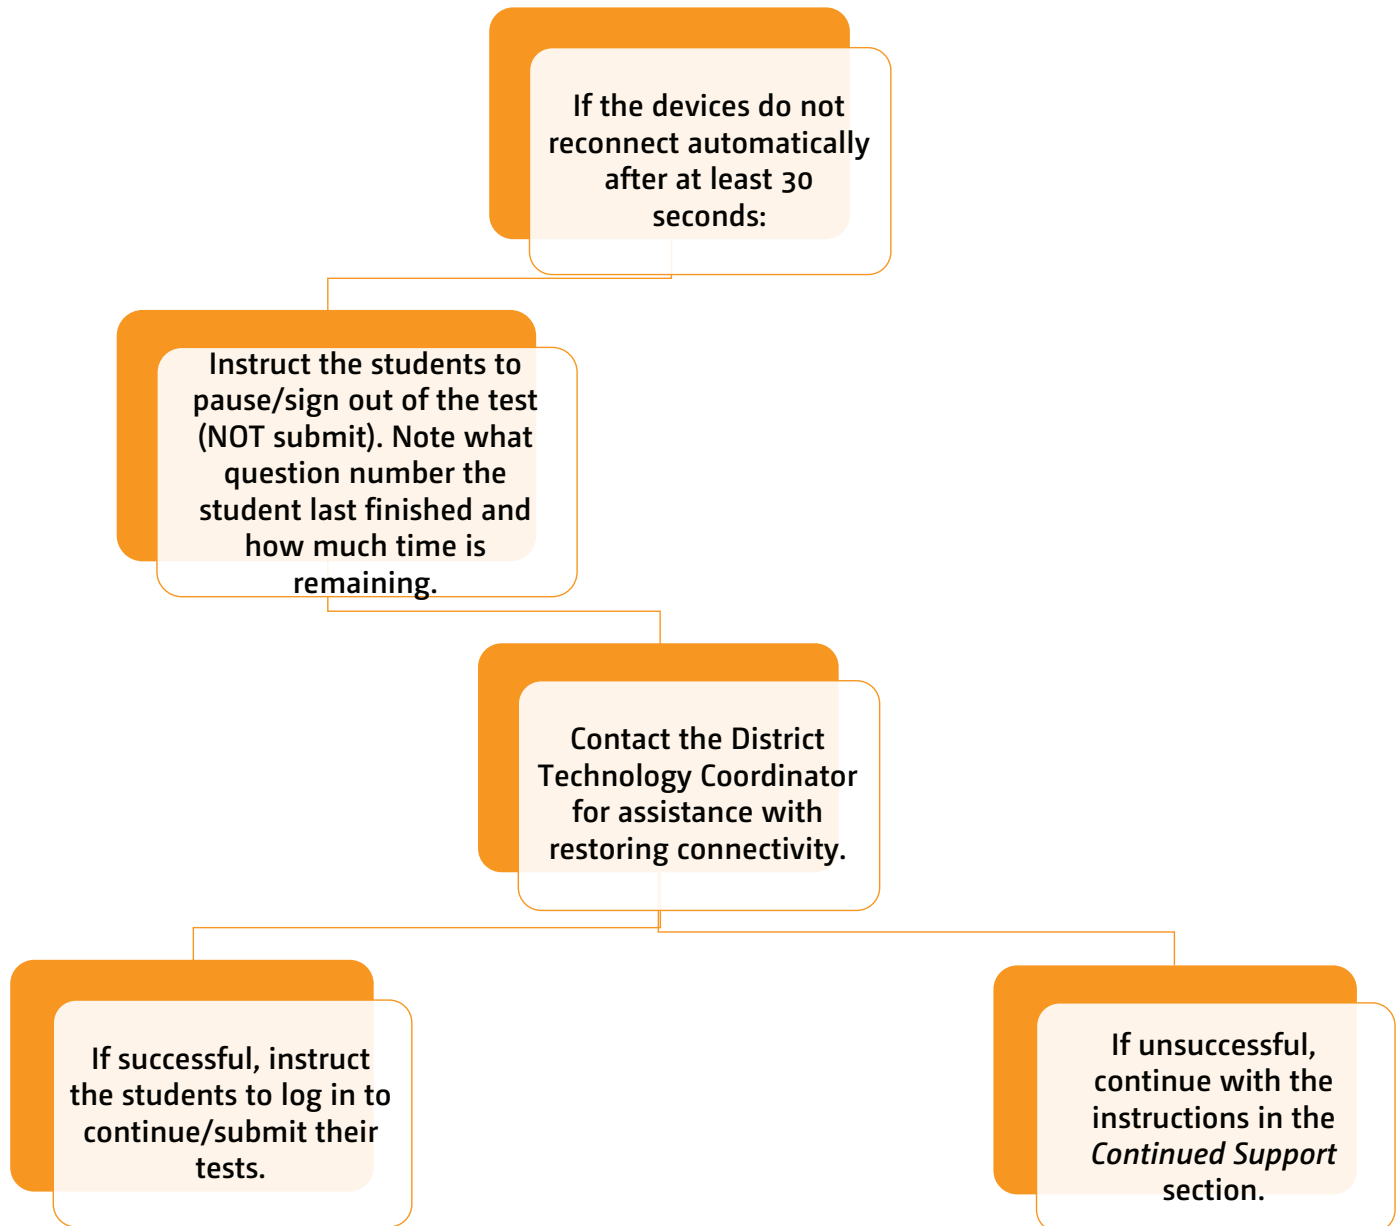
If the devices do not reconnect automatically after at least 30 seconds:

Instruct the students to pause/sign out of the test (NOT submit). Note what question number the student last finished and how much time is remaining.

Contact the District Technology Coordinator for assistance with restoring connectivity.

If successful, instruct the students to log in to continue/submit their tests.

If unsuccessful, continue with the instructions in the *Continued Support* section.